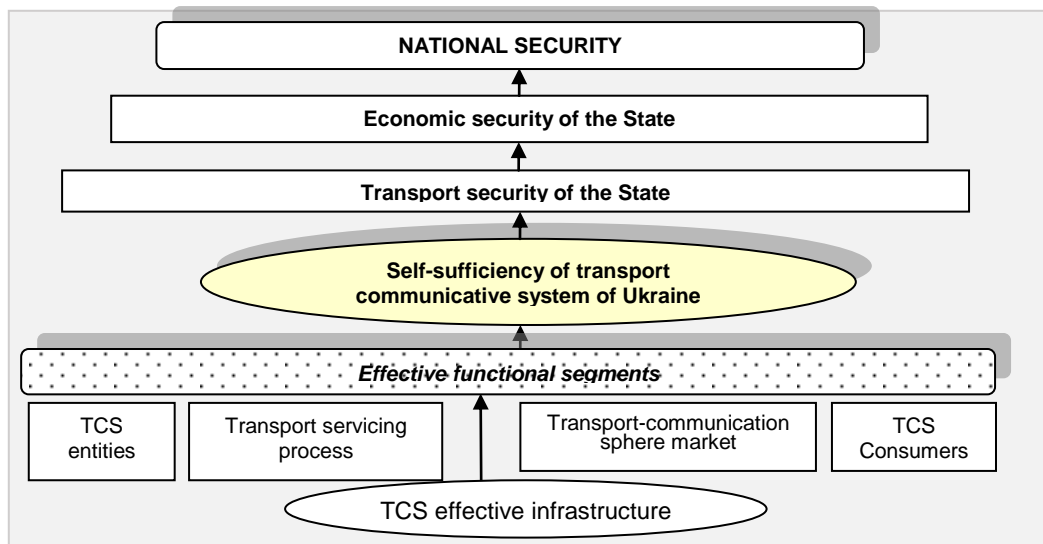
NATIONAL SECURITY

Economic security of the State

Transport security of the State

Self-sufficiency of transport communicative system of Ukraine

Effective functional segments

TCS entities

Transport servicing process

Transport-communication sphere market

TCS Consumers

TCS effective infrastructure